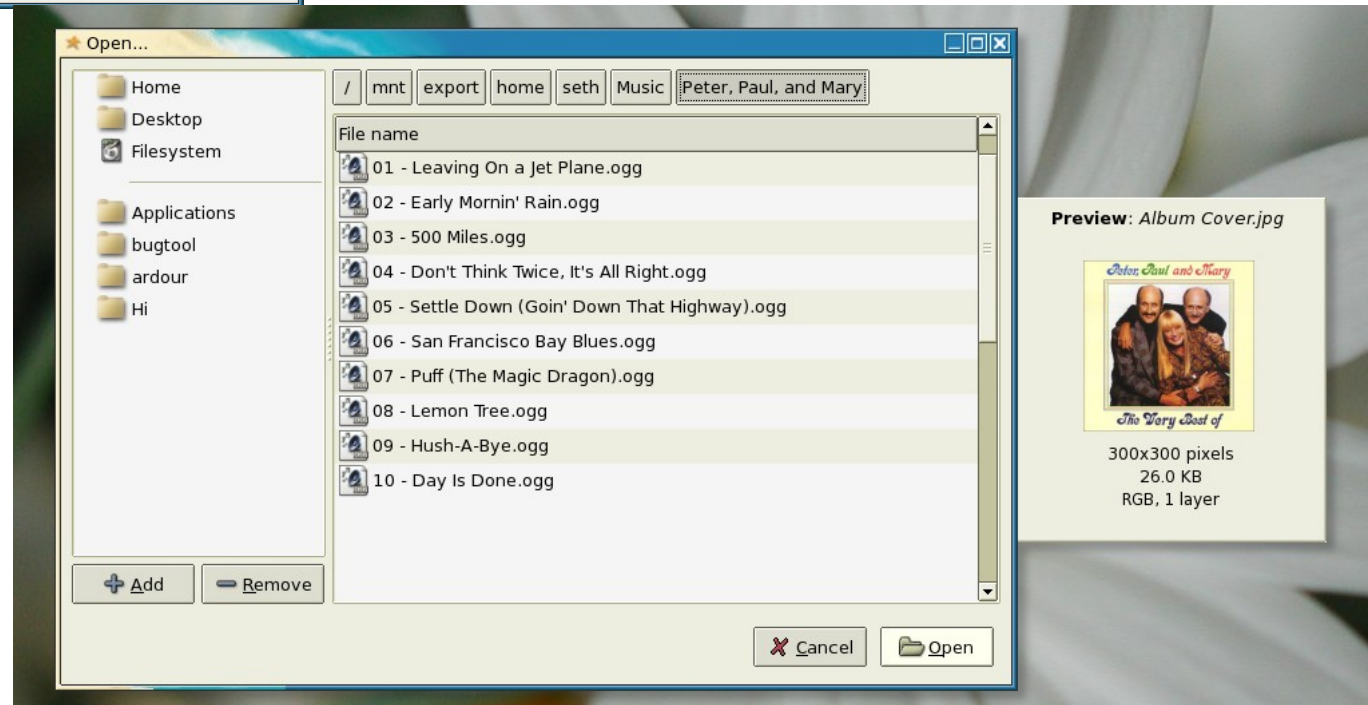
Open...

Home
Desktop
Filesystem

Applications
bugtool
ardour
Hi

Add
Remove

/ mnt export home seth Music Peter, Paul, and Mary

File name
01 - Leaving On a Jet Plane.ogg
02 - Early Mornin' Rain.ogg
03 - 500 Miles.ogg
04 - Don't Think Twice, It's All Right.ogg
05 - Settle Down (Goin' Down That Highway).ogg
06 - San Francisco Bay Blues.ogg
07 - Puff (The Magic Dragon).ogg
08 - Lemon Tree.ogg
09 - Hush-A-Bye.ogg
10 - Day Is Done.ogg

Cancel
Open

Preview: Album Cover.jpg

Peter, Paul and Mary
The Very Best of

300x300 pixels
26.0 KB
RGB, 1 layer